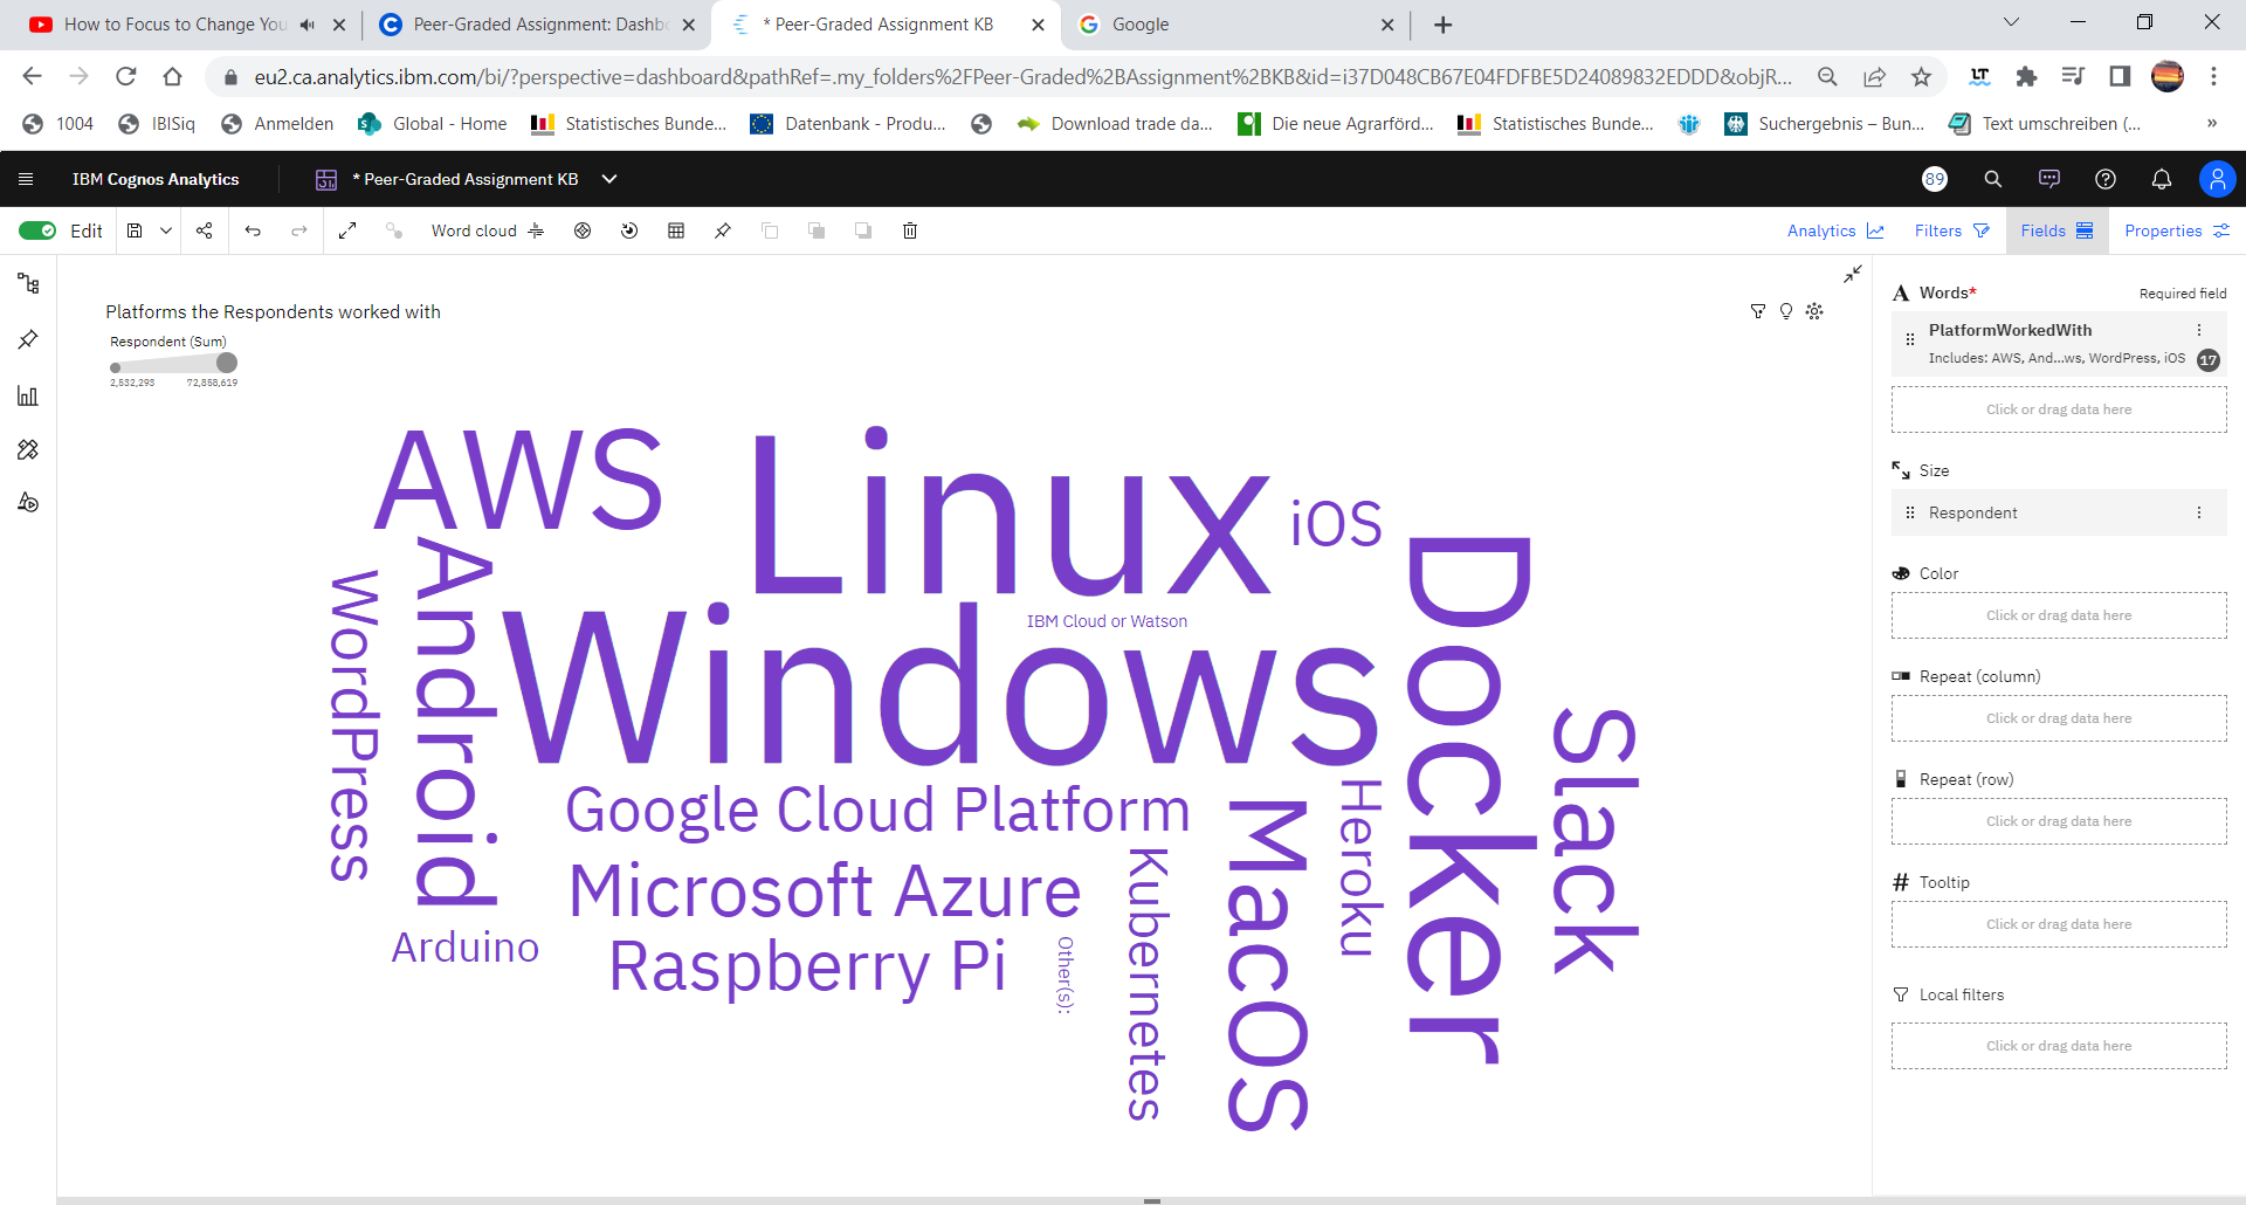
How to Focus to Change You
Peer-Graded Assignment: Dashb
* Peer-Graded Assignment KB
Google

eu2.ca.analytics.ibm.com/bi/?perspective=dashboard&pathRef=.my_folders%2FPeer-Graded%2BAssignment%2BKB&id=i37D048CB67E04FDFBE5D24089832EDDD&objR...

1004 IBISiq Anmelden Global - Home Statistisches Bunde... Datenbank - Produ... Download trade da... Die neue Agrarförd... Statistisches Bunde... Suchergebnis – Bun... Text umschreiben (...

IBM Cognos Analytics * Peer-Graded Assignment KB 89

Edit Word cloud Analytics Filters Fields Properties

Platforms the Respondents worked with

Respondent (Sum)
2,532,293 72,858,619

AWS
Linux
iOS
Docker
Windows
Android
WordPress
IBM Cloud or Watson
Google Cloud Platform
Microsoft Azure
Raspberry Pi
Arduino
Other(s):
Kubernetes
MacOS
Heroku
Slack

Words* Required field
PlatformWorkedWith
Includes: AWS, And...ws, WordPress, iOS 17
Click or drag data here
Size
Respondent
Color
Click or drag data here
Repeat (column)
Click or drag data here
Repeat (row)
Click or drag data here
Tooltip
Click or drag data here
Local filters
Click or drag data here